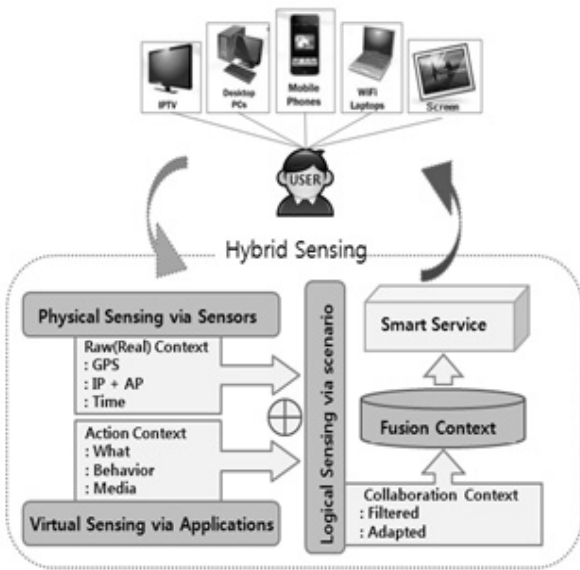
IPTV

Desktop PCs

Mobile Phones

WiFi Laptops

Screen

USER

Hybrid Sensing

Physical Sensing via Sensors

Raw(Real) Context
: GPS
: IP + AP
: Time

$\oplus$

Action Context
: What
: Behavior
: Media

Virtual Sensing via Applications

Logical Sensing via scenario

Smart Service

Fusion Context

Collaboration Context
: Filtered
: Adapted